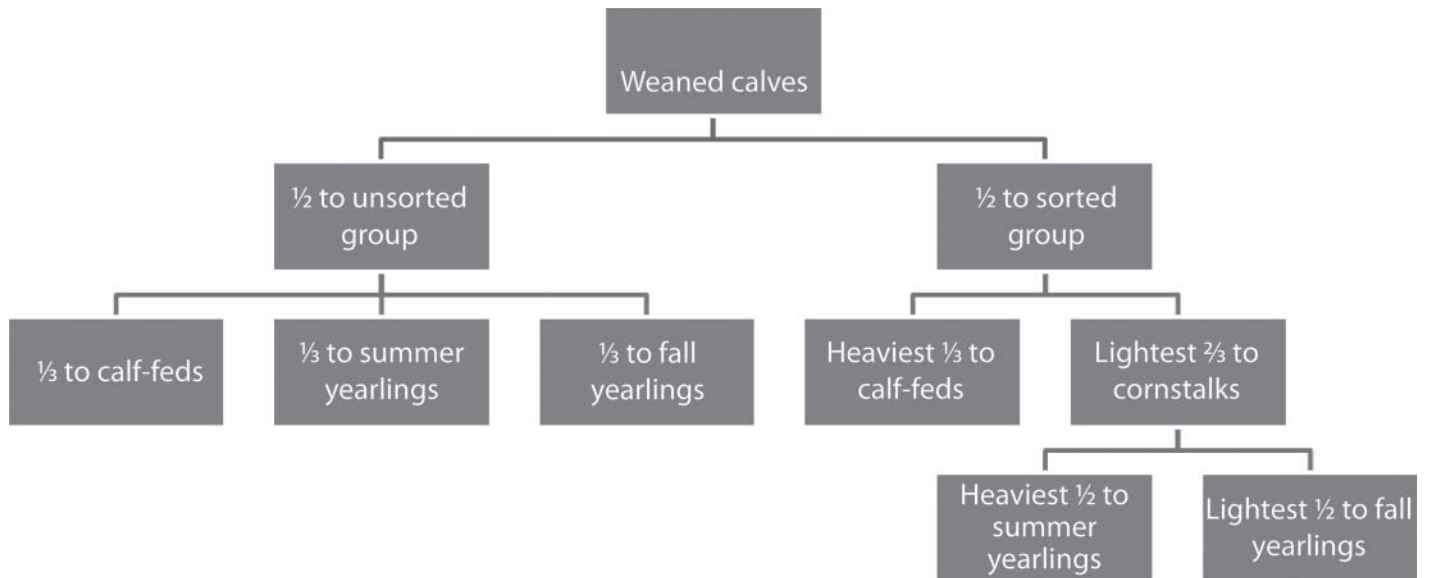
Weaned calves

½ to unsorted group

½ to sorted group

⅓ to calf-feds

⅓ to summer yearlings

⅓ to fall yearlings

Heaviest ⅓ to calf-feds

Lightest ⅔ to cornstalks

Heaviest ½ to summer yearlings

Lightest ½ to fall yearlings